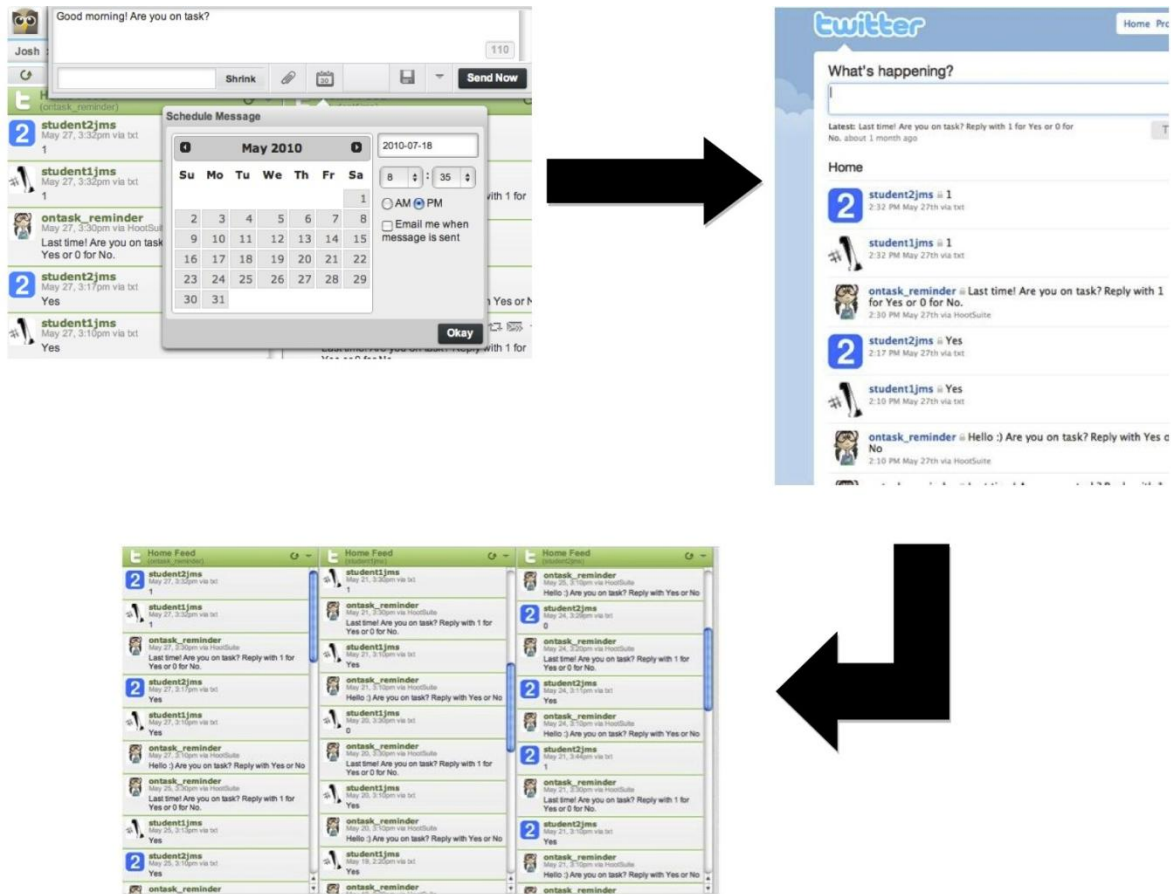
Good morning! Are you on task?

110

Josh

Shrink

Send Now

(ontask_reminder)

Schedule Message

May 2010

| Su | Mo | Tu | We | Th | Fr | Sa |
|---|---|---|---|---|---|---|
| | | | | | | 1 |
| 2 | 3 | 4 | 5 | 6 | 7 | 8 |
| 9 | 10 | 11 | 12 | 13 | 14 | 15 |
| 16 | 17 | 18 | 19 | 20 | 21 | 22 |
| 23 | 24 | 25 | 26 | 27 | 28 | 29 |
| 30 | 31 | | | | | |

2010-07-18

8 : 35

AM PM

Email me when message is sent

Okay

student2jms
May 27, 3:32pm via txt
1

student1jms
May 27, 3:32pm via txt
1

ontask_reminder
May 27, 3:30pm via HootSuite
Last time! Are you on task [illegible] Yes or 0 for No.

student2jms
May 27, 3:17pm via txt
Yes

student1jms
May 27, 3:10pm via txt
Yes

twitter

Home

What's happening?

Latest: Last time! Are you on task? Reply with 1 for Yes or 0 for No. about 1 month ago

Home

student2jms 1
2:32 PM May 27th via txt

student1jms 1
2:32 PM May 27th via txt

ontask_reminder Last time! Are you on task? Reply with 1 for Yes or 0 for No.
2:30 PM May 27th via HootSuite

student2jms Yes
2:17 PM May 27th via txt

student1jms Yes
2:10 PM May 27th via txt

ontask_reminder Hello :) Are you on task? Reply with Yes or No
2:10 PM May 27th via HootSuite

Home Feed
(ontask_reminder)

student2jms
May 27, 3:32pm via txt
1

student1jms
May 27, 3:32pm via txt
1

ontask_reminder
May 27, 3:30pm via HootSuite
Last time! Are you on task? Reply with 1 for Yes or 0 for No.

student2jms
May 27, 3:17pm via txt
Yes

student1jms
May 27, 3:10pm via txt
Yes

ontask_reminder
May 27, 3:10pm via HootSuite
Hello :) Are you on task? Reply with Yes or No

ontask_reminder
May 25, 3:30pm via HootSuite
Last time! Are you on task? Reply with 1 for Yes or 0 for No.

student1jms
May 25, 3:13pm via txt
Yes

student2jms
May 25, 3:10pm via txt
Yes

ontask_reminder

Home Feed
(student1jms)

student1jms
May 21, 3:30pm via txt
1

ontask_reminder
May 21, 3:30pm via HootSuite
Last time! Are you on task? Reply with 1 for Yes or 0 for No.

student1jms
May 21, 3:10pm via txt
Yes

ontask_reminder
May 21, 3:10pm via HootSuite
Hello :) Are you on task? Reply with Yes or No

student1jms
May 20, 3:30pm via txt
0

ontask_reminder
May 20, 3:30pm via HootSuite
Last time! Are you on task? Reply with 1 for Yes or 0 for No.

student1jms
May 20, 3:10pm via txt
Yes

ontask_reminder
May 20, 3:10pm via HootSuite
Hello :) Are you on task? Reply with Yes or No

student1jms
May 19, 2:20pm via txt
Yes

ontask_reminder

Home Feed
(student2jms)

ontask_reminder
May 25, 3:10pm via HootSuite
Hello :) Are you on task? Reply with Yes or No

student2jms
May 24, 3:28pm via txt
0

ontask_reminder
May 24, 3:20pm via HootSuite
Last time! Are you on task? Reply with 1 for Yes or 0 for No.

student2jms
May 24, 3:11pm via txt
Yes

ontask_reminder
May 24, 3:10pm via HootSuite
Hello :) Are you on task? Reply with Yes or No

student2jms
May 21, 3:44pm via txt
1

ontask_reminder
May 21, 3:30pm via HootSuite
Last time! Are you on task? Reply with 1 for Yes or 0 for No.

student2jms
May 21, 3:10pm via txt
Yes

ontask_reminder
May 21, 3:10pm via HootSuite
Hello :) Are you on task? Reply with Yes or No

ontask_reminder